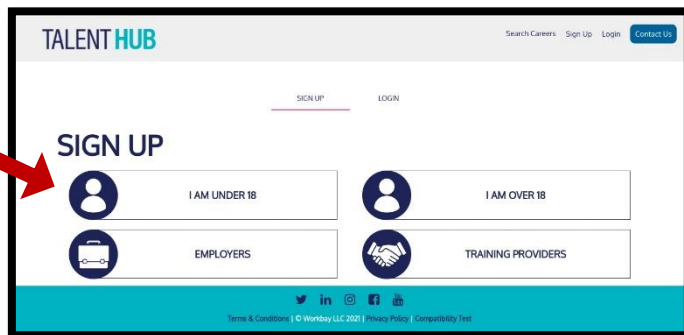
TALENT HUB

Search Careers Sign Up Login Contact Us

SIGN UP LOGIN

SIGN UP

I AM UNDER 18

I AM OVER 18

EMPLOYERS

TRAINING PROVIDERS

Terms & Conditions | © Workbay LLC 2021 | Privacy Policy | Compatibility Test